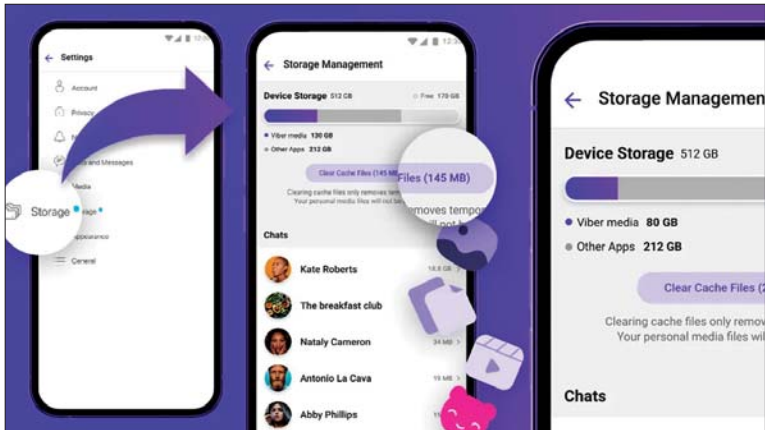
Settings
Account
Privacy
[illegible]
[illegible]s and Messages
Media
Storage
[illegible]age
Appearance
General

Storage Management
Device Storage 512 GB
Free 170 GB
Viber media 130 GB
Other Apps 212 GB
Clear Cache Files (145 MB)
Files (145 MB)
Clearing cache files only removes tem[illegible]
Your personal media files will not be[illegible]
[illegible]moves tempo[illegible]
Chats
Kate Roberts 14.6 GB
The breakfast club
Nataly Cameron 34 MB
Antonio La Cava 19 MB
Abby Phillips

Storage Managemen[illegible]
Device Storage 512 GB
Viber media 80 GB
Other Apps 212 GB
Clear Cache Files (
Clearing cache files only remov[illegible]
Your personal media files wi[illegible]
Chats